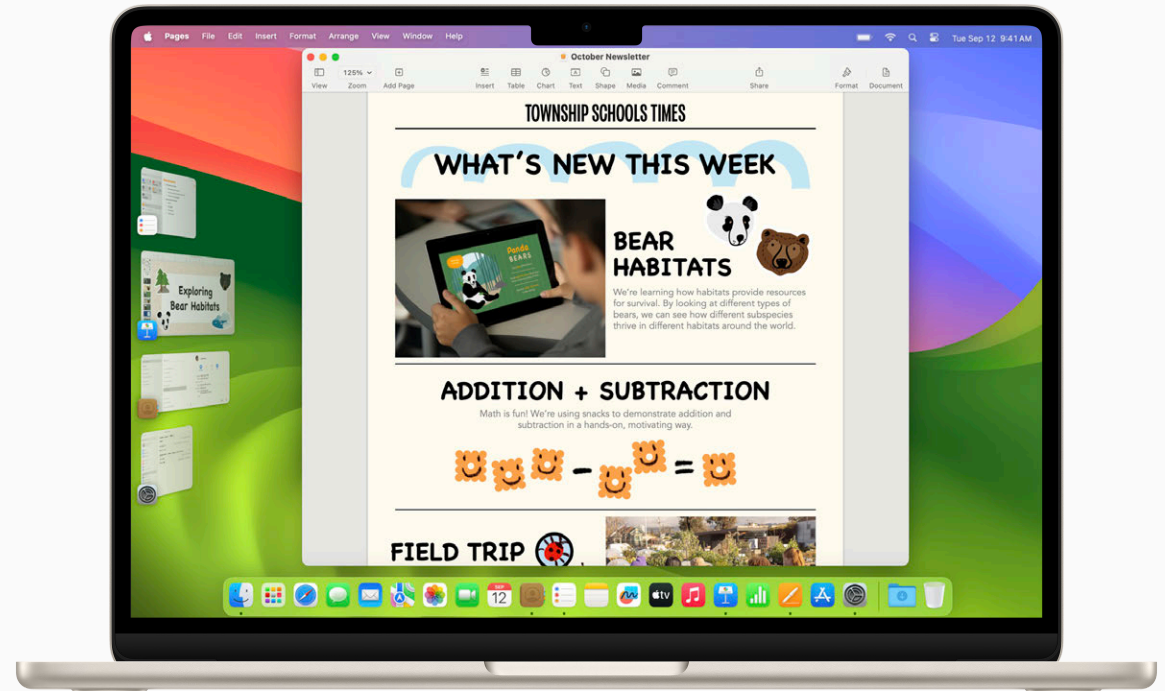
Pages File Edit Insert Format Arrange View Window Help

Tue Sep 12 9:41 AM

October Newsletter

View 125% Zoom Add Page Insert Table Chart Text Shape Media Comment Share Format Document

TOWNSHIP SCHOOLS TIMES

WHAT'S NEW THIS WEEK

Panda BEARS

BEAR HABITATS

We're learning how habitats provide resources for survival. By looking at different types of bears, we can see how different subspecies thrive in different habitats around the world.

ADDITION + SUBTRACTION

Math is fun! We're using snacks to demonstrate addition and subtraction in a hands-on, motivating way.

FIELD TRIP

Exploring Bear Habitats

SEP 12